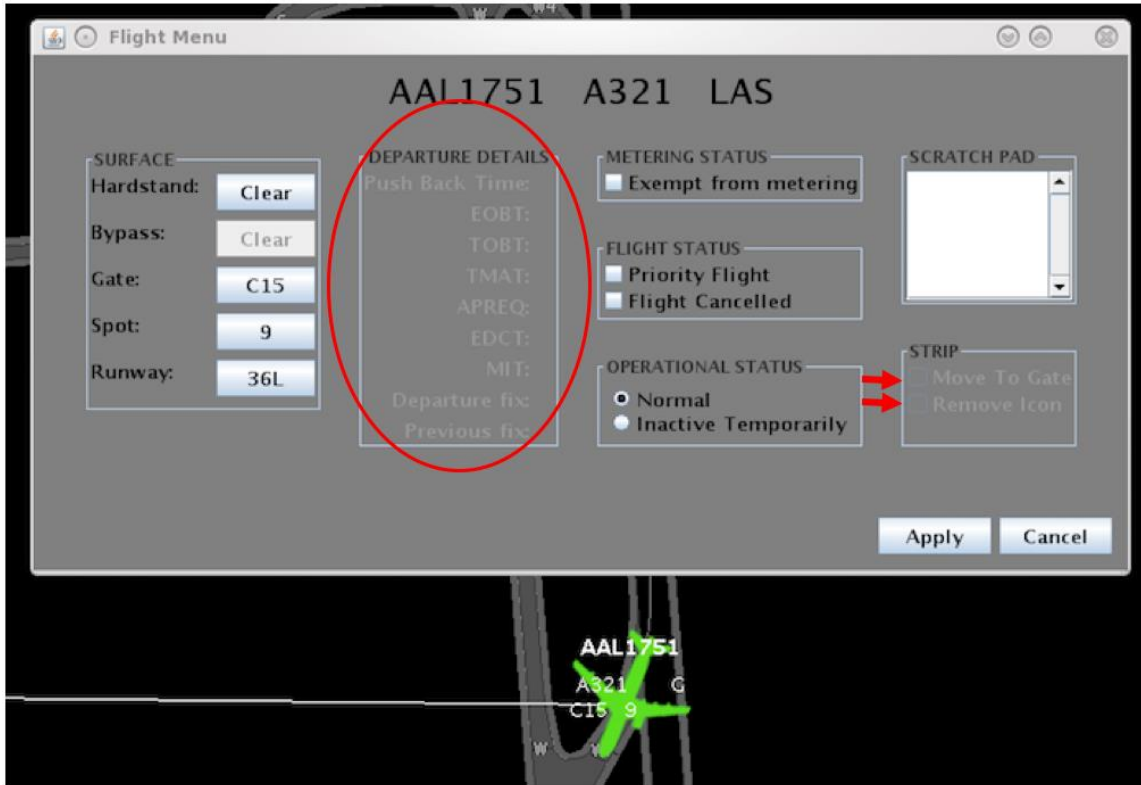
Flight Menu

AAL1751 A321 LAS

SURFACE
Hardstand: Clear
Bypass: Clear
Gate: C15
Spot: 9
Runway: 36L

DEPARTURE DETAILS
Push Back Time:
EOBT:
TOBT:
TMAT:
APREQ:
EDCT:
MIT:
Departure fix:
Previous fix:

METERING STATUS
Exempt from metering

FLIGHT STATUS
Priority Flight
Flight Cancelled

OPERATIONAL STATUS
Normal
Inactive Temporarily

SCRATCH PAD

STRIP
Move To Gate
Remove Icon

Apply Cancel

AAL1751
A321 G
C15 9